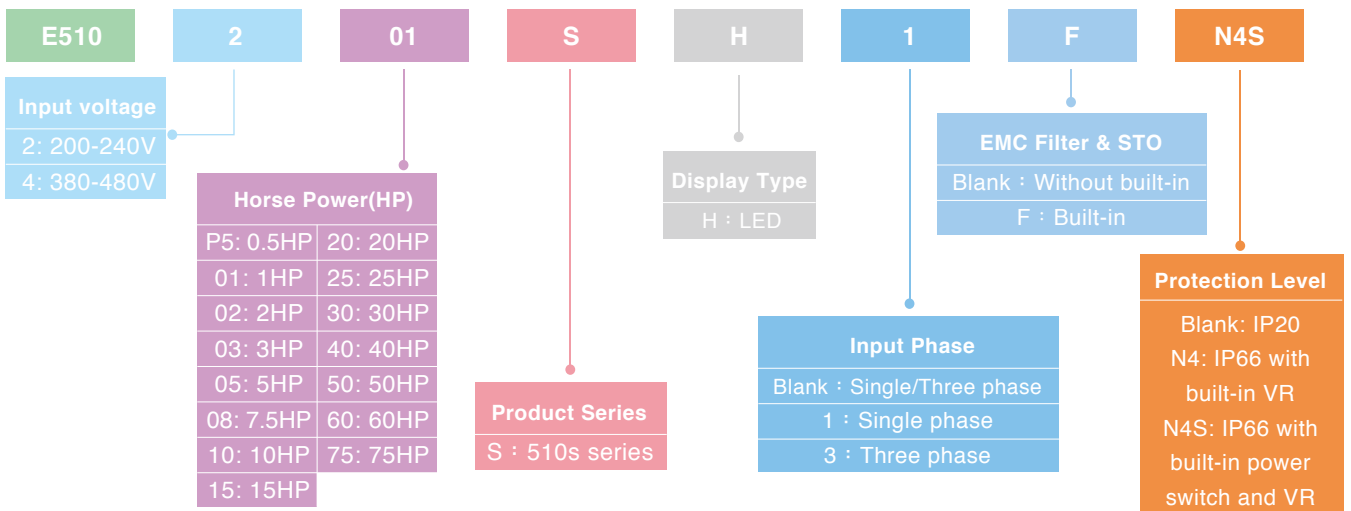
E510 2 01 S H 1 F N4S

Input voltage
2: 200-240V
4: 380-480V

Horse Power(HP)

| P5: 0.5HP | 20: 20HP |
|---|---|
| 01: 1HP | 25: 25HP |
| 02: 2HP | 30: 30HP |
| 03: 3HP | 40: 40HP |
| 05: 5HP | 50: 50HP |
| 08: 7.5HP | 60: 60HP |
| 10: 10HP | 75: 75HP |
| 15: 15HP | |

Product Series
S：510s series

Display Type
H：LED

Input Phase
Blank：Single/Three phase
1：Single phase
3：Three phase

EMC Filter & STO
Blank：Without built-in
F：Built-in

Protection Level
Blank: IP20
N4: IP66 with built-in VR
N4S: IP66 with built-in power switch and VR